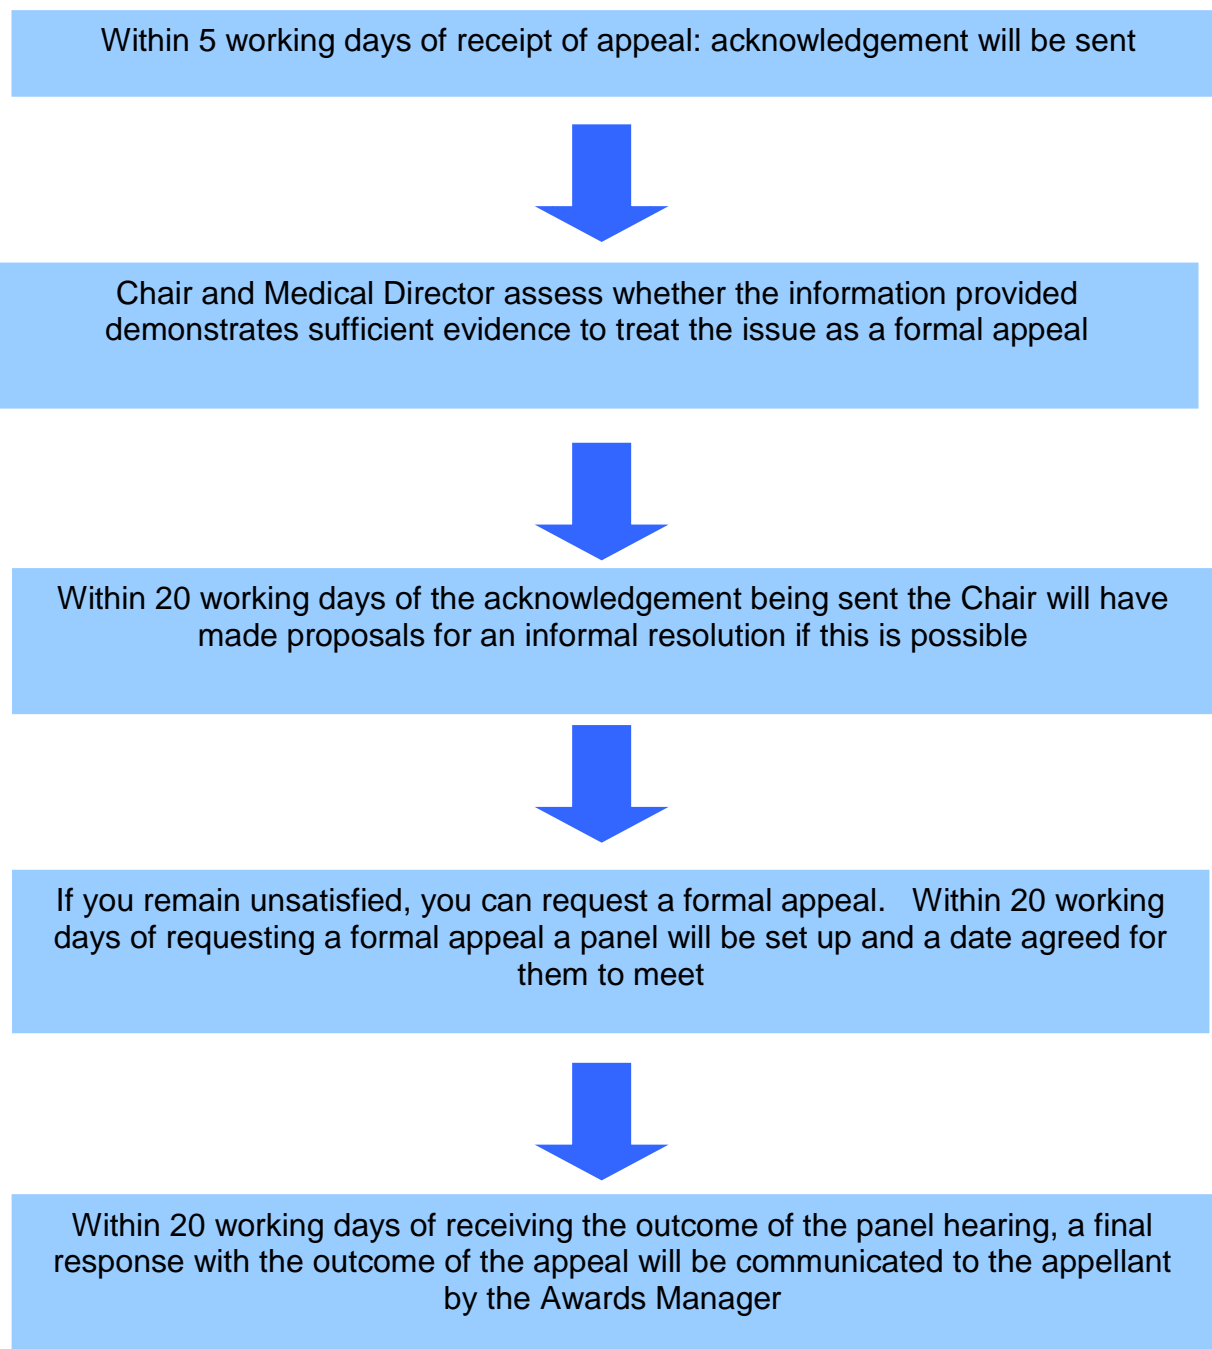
Within 5 working days of receipt of appeal: acknowledgement will be sent

Chair and Medical Director assess whether the information provided demonstrates sufficient evidence to treat the issue as a formal appeal

Within 20 working days of the acknowledgement being sent the Chair will have made proposals for an informal resolution if this is possible

If you remain unsatisfied, you can request a formal appeal. Within 20 working days of requesting a formal appeal a panel will be set up and a date agreed for them to meet

Within 20 working days of receiving the outcome of the panel hearing, a final response with the outcome of the appeal will be communicated to the appellant by the Awards Manager